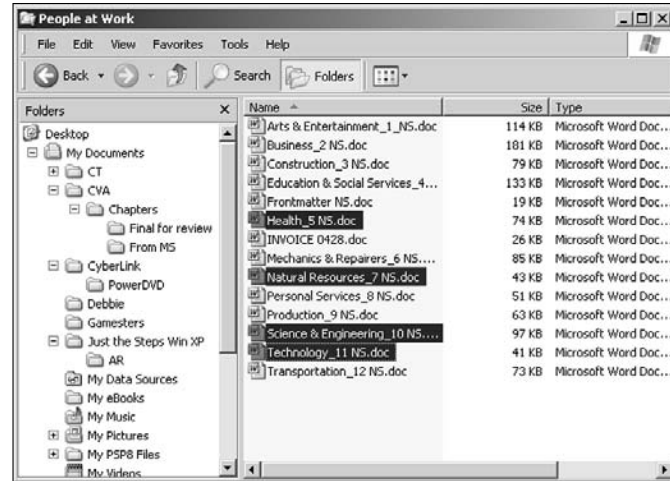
People at Work

File Edit View Favorites Tools Help

Back Search Folders

Folders ×

Desktop
My Documents
CT
CVA
Chapters
Final for review
From MS
CyberLink
PowerDVD
Debbie
Gamesters
Just the Steps Win XP
AR
My Data Sources
My eBooks
My Music
My Pictures
My PSP8 Files
My Videos

| Name | Size | Type |
|---|---|---|
| Arts & Entertainment_1_NS.doc | 114 KB | Microsoft Word Doc... |
| Business_2 NS.doc | 181 KB | Microsoft Word Doc... |
| Construction_3 NS.doc | 79 KB | Microsoft Word Doc... |
| Education & Social Services_4... | 133 KB | Microsoft Word Doc... |
| Frontmatter NS.doc | 19 KB | Microsoft Word Doc... |
| Health_5 NS.doc | 74 KB | Microsoft Word Doc... |
| INVOICE 0428.doc | 26 KB | Microsoft Word Doc... |
| Mechanics & Repairers_6 NS.... | 85 KB | Microsoft Word Doc... |
| Natural Resources_7 NS.doc | 43 KB | Microsoft Word Doc... |
| Personal Services_8 NS.doc | 51 KB | Microsoft Word Doc... |
| Production_9 NS.doc | 63 KB | Microsoft Word Doc... |
| Science & Engineering_10 NS.... | 97 KB | Microsoft Word Doc... |
| Technology_11 NS.doc | 41 KB | Microsoft Word Doc... |
| Transportation_12 NS.doc | 73 KB | Microsoft Word Doc... |